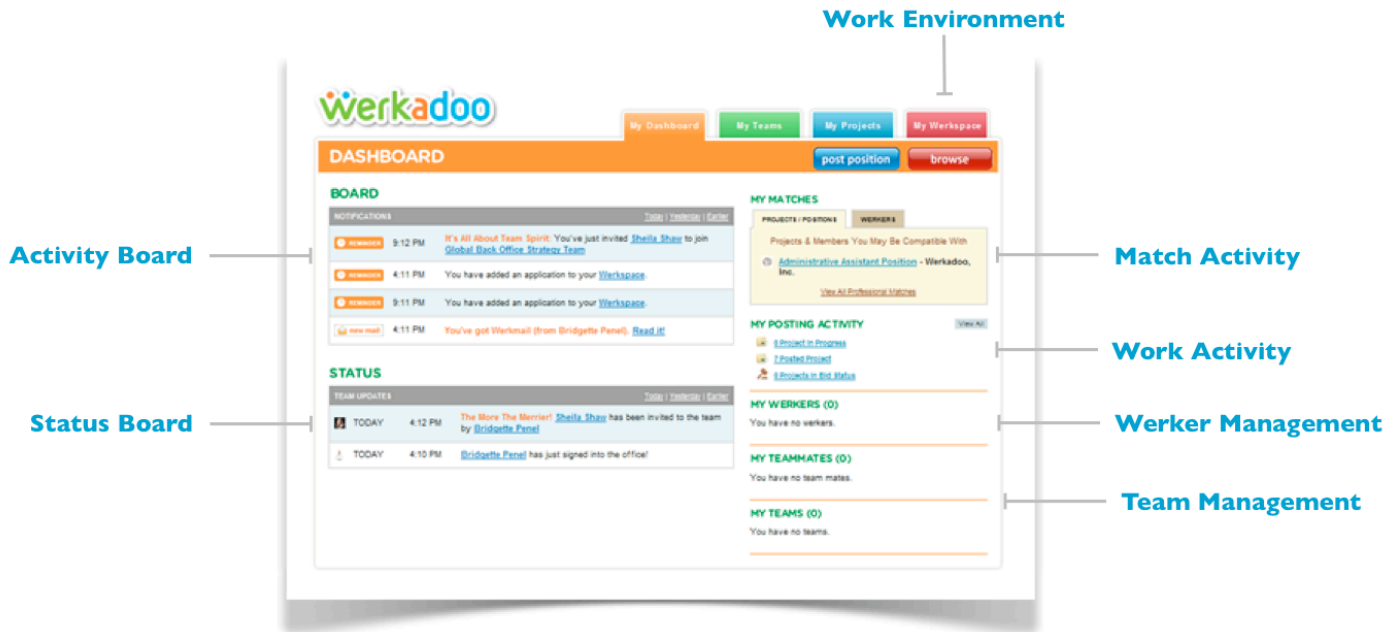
Work Environment

werkadoo

My Dashboard | My Teams | My Projects | My Werkspace

DASHBOARD

post position | browse

BOARD

NOTIFICATIONS Today | Yesterday | Earlier

REMINDER 9:12 PM It's All About Team Spirit: You've just invited Sheila Shaw to join Global Back Office Strategy Team

REMINDER 4:11 PM You have added an application to your Werkspace.

REMINDER 9:11 PM You have added an application to your Werkspace.

new mail 4:11 PM You've got Werkmail (from Bridgette Penel). Read it!

STATUS

TEAM UPDATES Today | Yesterday | Earlier

TODAY 4:12 PM The More The Merrier! Sheila Shaw has been invited to the team by Bridgette Penel

TODAY 4:10 PM Bridgette Penel has just signed into the office!

MY MATCHES

PROJECTS / POSITIONS | WERKERS

Projects & Members You May Be Compatible With

Administrative Assistant Position - Werkadoo, Inc.

View All Professional Matches

MY POSTING ACTIVITY View All

0 Project in Progress

7 Posted Project

0 Projects in Bid Status

MY WERKERS (0)

You have no werkers.

MY TEAMMATES (0)

You have no team mates.

MY TEAMS (0)

You have no teams.

Activity Board

Status Board

Match Activity

Work Activity

Werker Management

Team Management